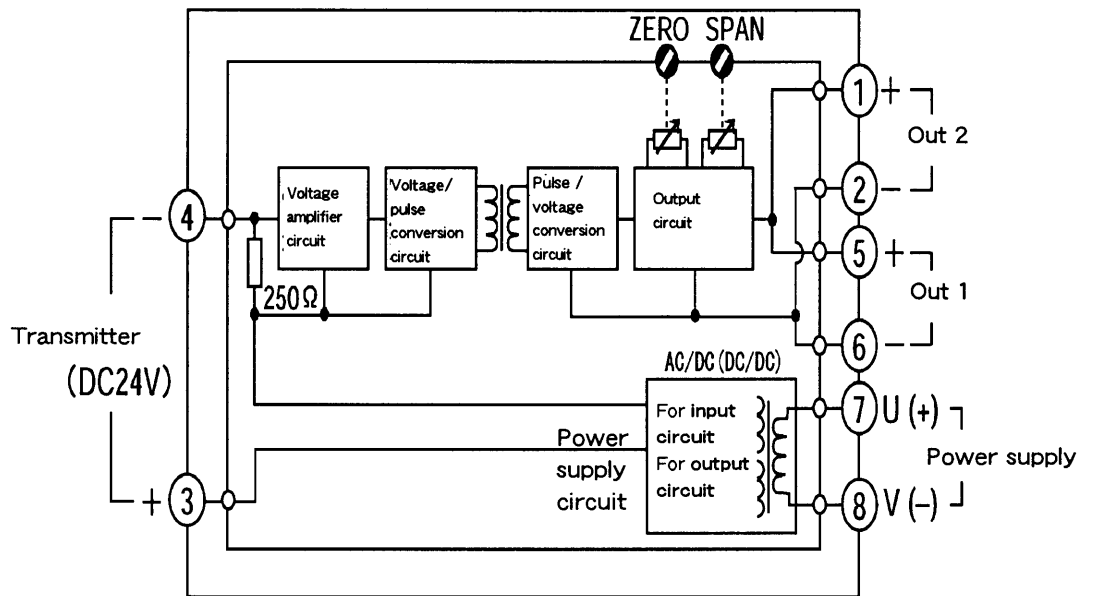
ZERO SPAN

1 +
Out 2
2 –

4 –

Voltage amplifier circuit

Voltage/ pulse conversion circuit

Pulse / voltage conversion circuit

Output circuit

5 +
Out 1
6 –

250Ω

Transmitter
(DC24V)

AC/DC (DC/DC)

For input circuit
For output circuit

Power supply circuit

7 U (+)
Power supply
8 V (–)

+ 3